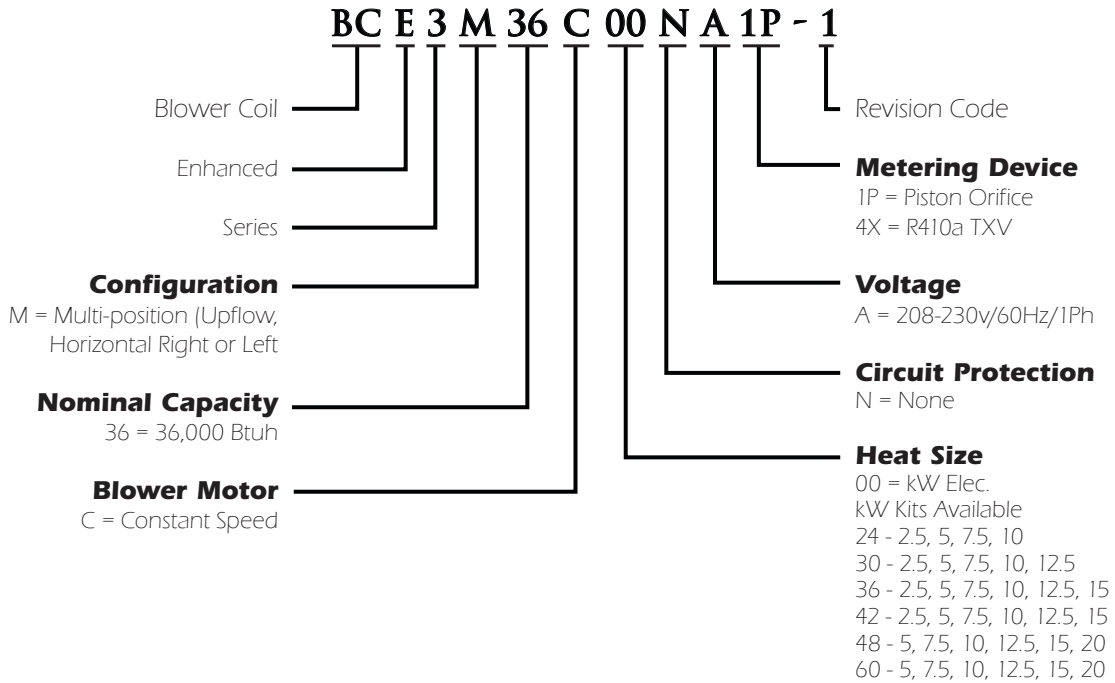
BC E 3 M 36 C 00 N A 1P - 1

Blower Coil

Enhanced

Series

**Configuration**
M = Multi-position (Upflow, Horizontal Right or Left

**Nominal Capacity**
36 = 36,000 Btuh

**Blower Motor**
C = Constant Speed

Revision Code

**Metering Device**
1P = Piston Orifice
4X = R410a TXV

**Voltage**
A = 208-230v/60Hz/1Ph

**Circuit Protection**
N = None

**Heat Size**
00 = kW Elec.
kW Kits Available
24 - 2.5, 5, 7.5, 10
30 - 2.5, 5, 7.5, 10, 12.5
36 - 2.5, 5, 7.5, 10, 12.5, 15
42 - 2.5, 5, 7.5, 10, 12.5, 15
48 - 5, 7.5, 10, 12.5, 15, 20
60 - 5, 7.5, 10, 12.5, 15, 20